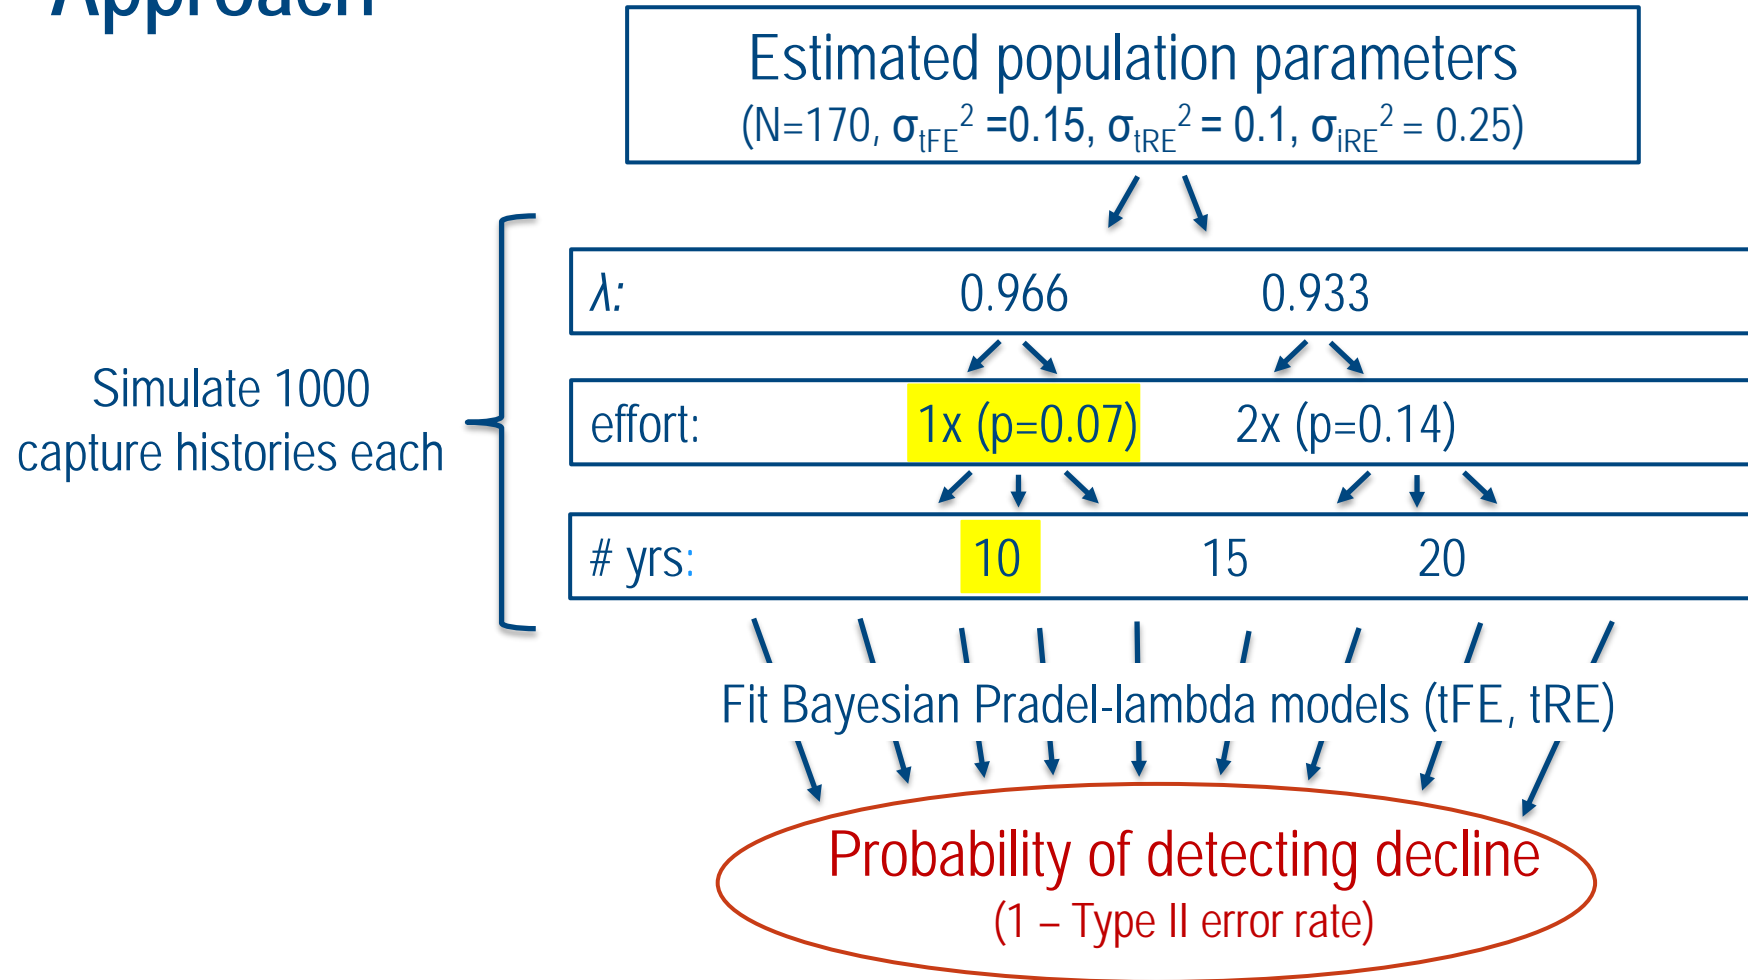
Approach

Estimated population parameters
(N=170, $\sigma_{tFE}^2$ =0.15, $\sigma_{tRE}^2$ = 0.1, $\sigma_{iRE}^2$ = 0.25)

Simulate 1000 capture histories each

| $\lambda$: | 0.966 | 0.933 |
|---|---|---|
| effort: | 1x (p=0.07) | 2x (p=0.14) |

| # yrs: | 10 | 15 | 20 |
|---|---|---|---|

Fit Bayesian Pradel-lambda models (tFE, tRE)

Probability of detecting decline
(1 – Type II error rate)